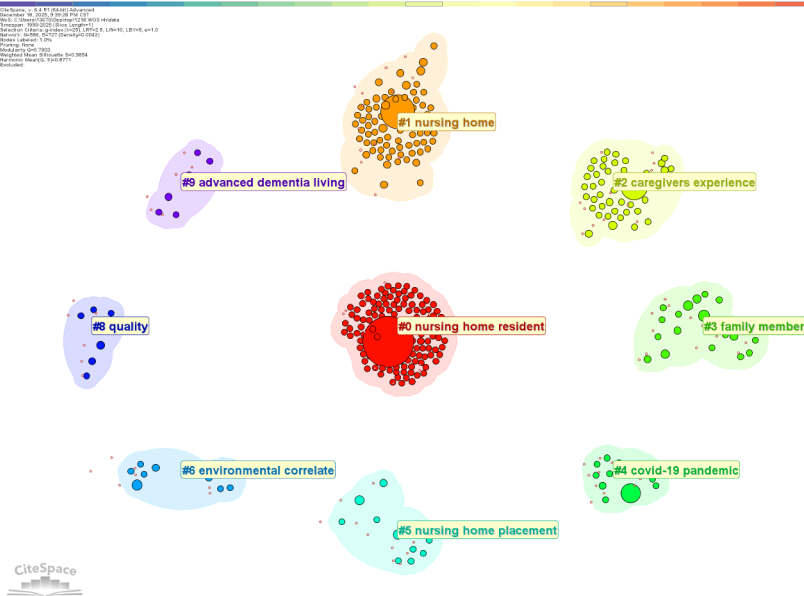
CiteSpace, v. 6.4.R1 (64-bit) Advanced
December 18, 2025, 9:39:28 PM CST
WoS: C:\Users\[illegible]\Desktop\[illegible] WOS nh\data
Timespan: 1999-2025 (Slice Length=1)
Selection Criteria: g-index (k=25), LRF=2.5, L/N=10, LBY=5, e=1.0
Network: N=886, E=727 (Density=0.0019)
Nodes Labeled: 1.0%
Pruning: None
Modularity Q=0.7903
Weighted Mean Silhouette S=0.9654
Harmonic Mean(Q, S)=0.8771
Excluded:

#1 nursing home

#9 advanced dementia living

#2 caregivers experience

#8 quality

#0 nursing home resident

#3 family member

#6 environmental correlate

#4 covid-19 pandemic

#5 nursing home placement

CiteSpace